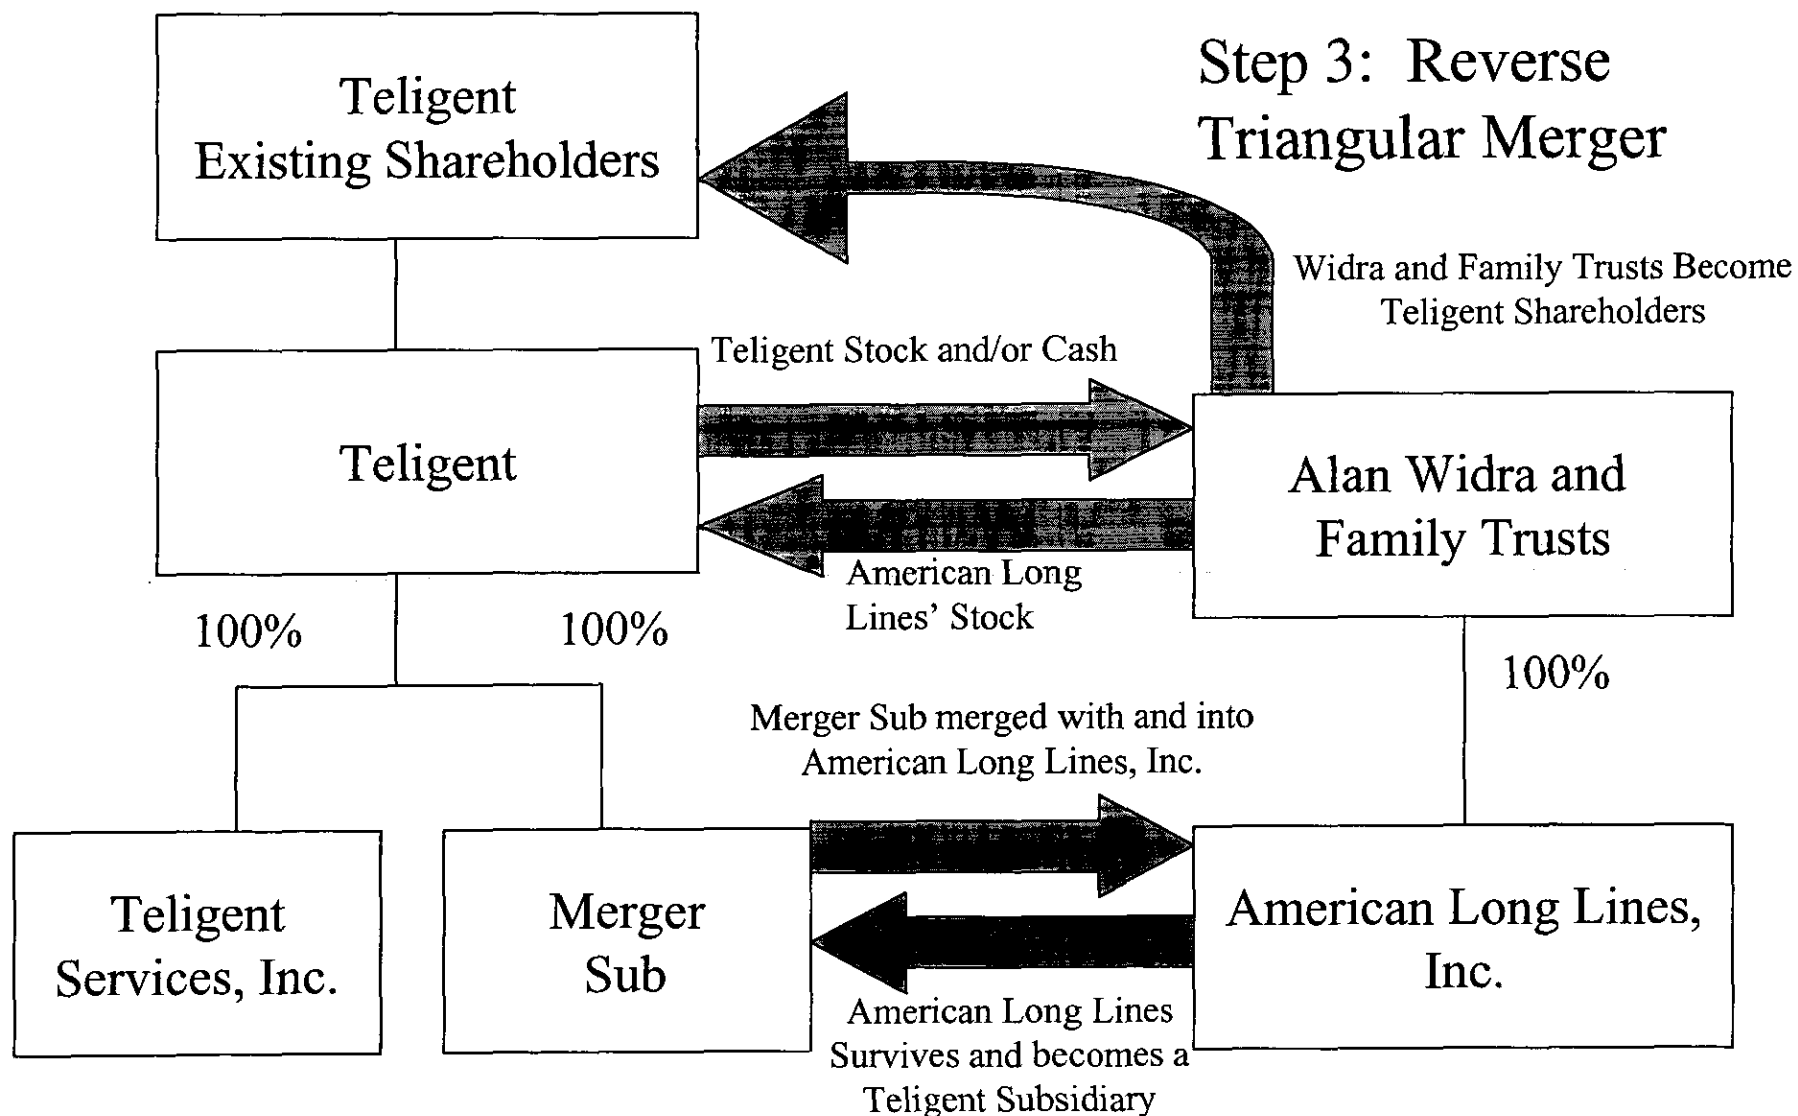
Step 3: Reverse Triangular Merger

Teligent Existing Shareholders

Widra and Family Trusts Become Teligent Shareholders

Teligent Stock and/or Cash

Teligent

Alan Widra and Family Trusts

American Long Lines' Stock

100%

100%

100%

Merger Sub merged with and into American Long Lines, Inc.

Teligent Services, Inc.

Merger Sub

American Long Lines, Inc.

American Long Lines Survives and becomes a Teligent Subsidiary